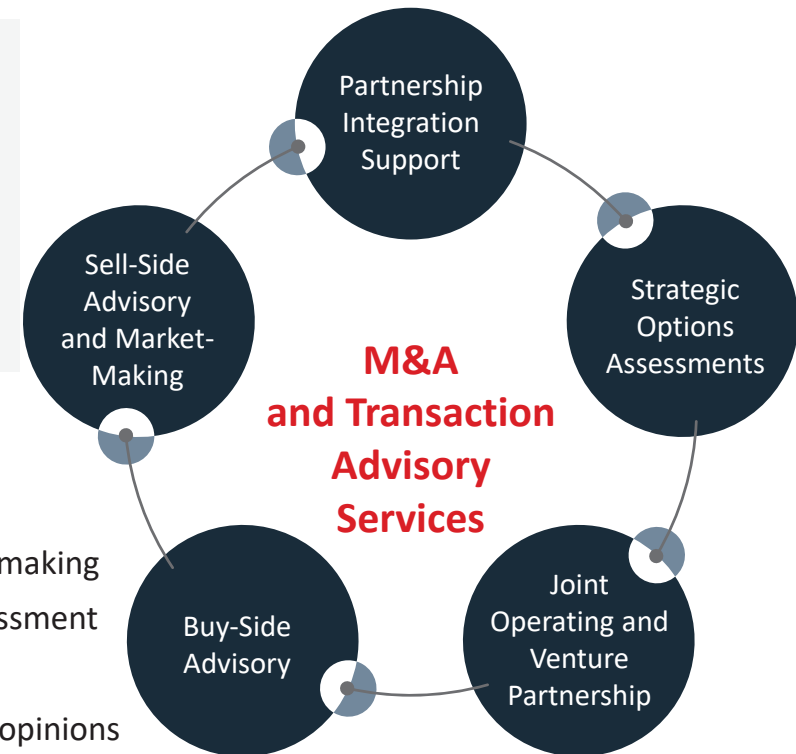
Partnership Integration Support

Strategic Options Assessments

Joint Operating and Venture Partnership

Buy-Side Advisory

Sell-Side Advisory and Market-Making

M&A and Transaction Advisory Services

making

ssment

opinions